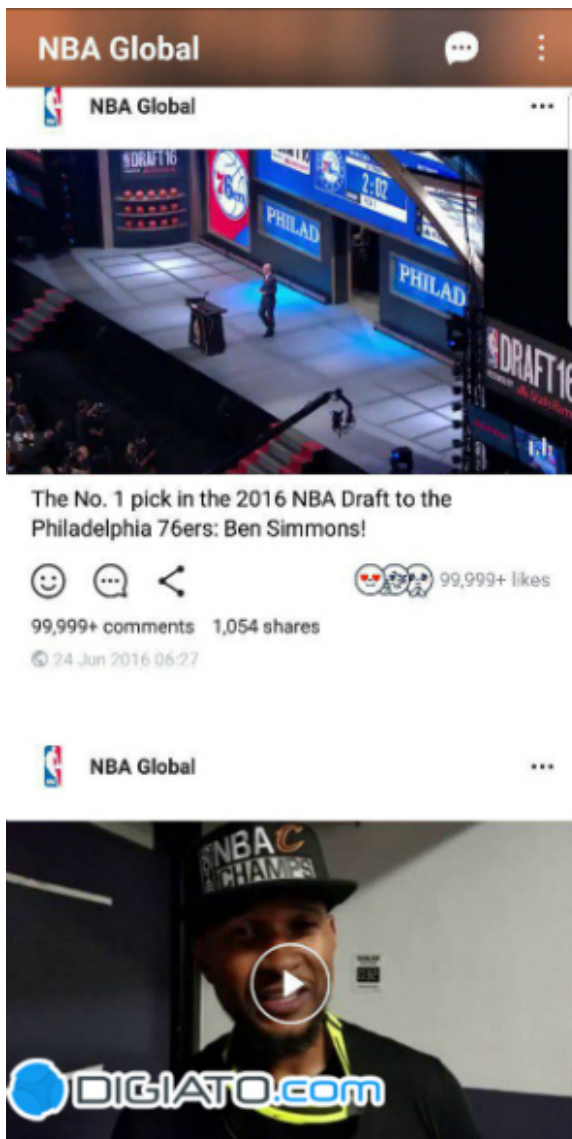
NBA Global

NBA Global

DRAFT16

PHILAD

2:02

PHILAD

DRAFT16

The No. 1 pick in the 2016 NBA Draft to the Philadelphia 76ers: Ben Simmons!

99,999+ likes

99,999+ comments 1,054 shares

24 Jun 2016 06:27

NBA Global

NBA CHAMPS

DIGIATO.com